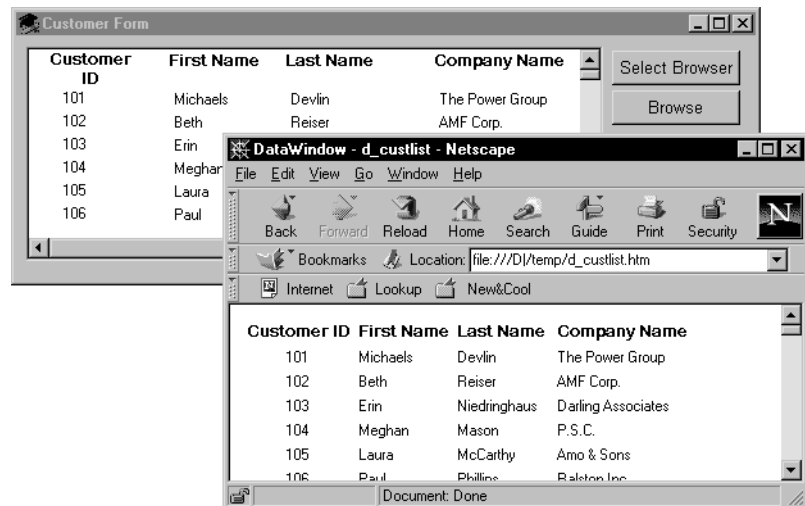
Customer Form

| Customer ID | First Name | Last Name | Company Name |
|---|---|---|---|
| 101 | Michaels | Devlin | The Power Group |
| 102 | Beth | Reiser | AMF Corp. |
| 103 | Erin | | |
| 104 | Meghan | | |
| 105 | Laura | | |
| 106 | Paul | | |

Select Browser

Browse

DataWindow - d_custlist - Netscape

File Edit View Go Window Help

Back Forward Reload Home Search Guide Print Security

Bookmarks Location: file:///D|/temp/d_custlist.htm

Internet Lookup New&Cool

| Customer ID | First Name | Last Name | Company Name |
|---|---|---|---|
| 101 | Michaels | Devlin | The Power Group |
| 102 | Beth | Reiser | AMF Corp. |
| 103 | Erin | Niedringhaus | Darling Associates |
| 104 | Meghan | Mason | P.S.C. |
| 105 | Laura | McCarthy | Amo & Sons |
| 106 | Paul | Phillips | Ralston Inc. |

Document: Done